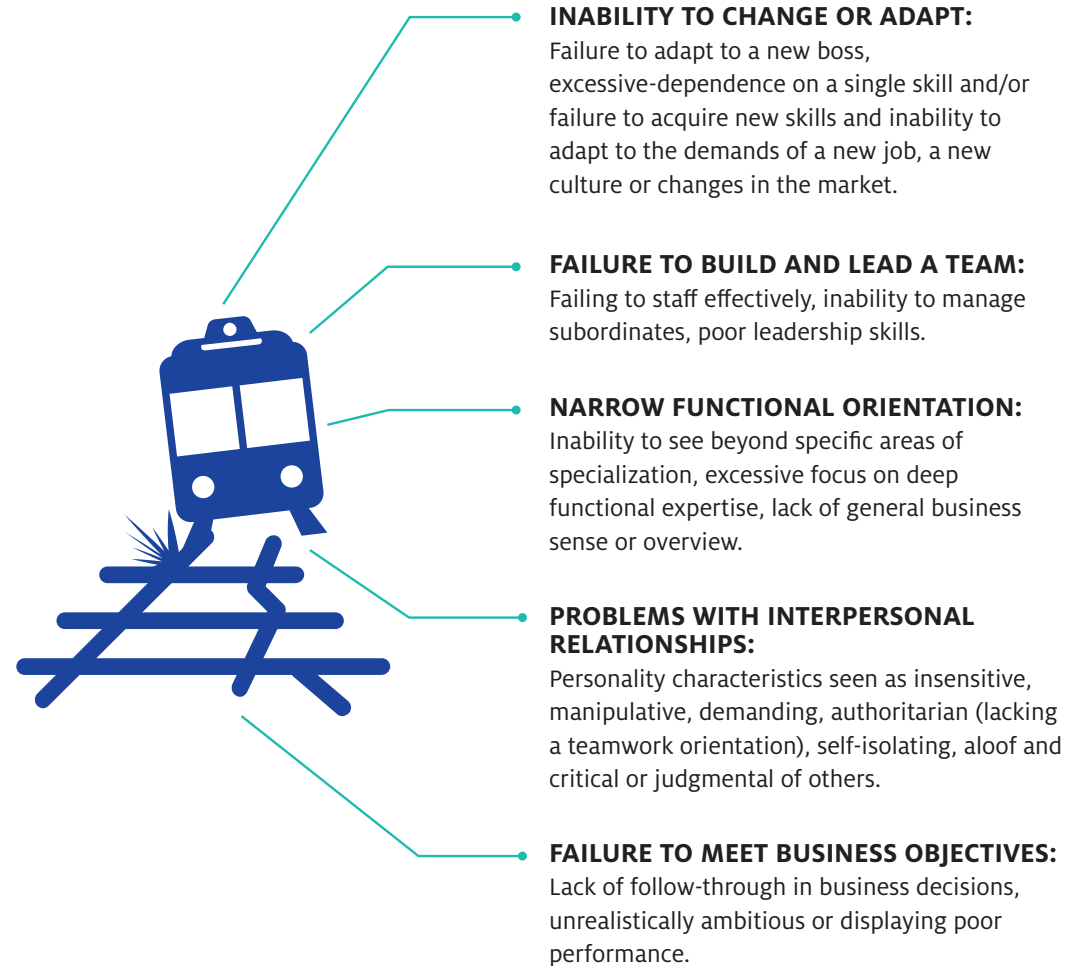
INABILITY TO CHANGE OR ADAPT:
Failure to adapt to a new boss, excessive-dependence on a single skill and/or failure to acquire new skills and inability to adapt to the demands of a new job, a new culture or changes in the market.

FAILURE TO BUILD AND LEAD A TEAM:
Failing to staff effectively, inability to manage subordinates, poor leadership skills.

NARROW FUNCTIONAL ORIENTATION:
Inability to see beyond specific areas of specialization, excessive focus on deep functional expertise, lack of general business sense or overview.

PROBLEMS WITH INTERPERSONAL RELATIONSHIPS:
Personality characteristics seen as insensitive, manipulative, demanding, authoritarian (lacking a teamwork orientation), self-isolating, aloof and critical or judgmental of others.

FAILURE TO MEET BUSINESS OBJECTIVES:
Lack of follow-through in business decisions, unrealistically ambitious or displaying poor performance.